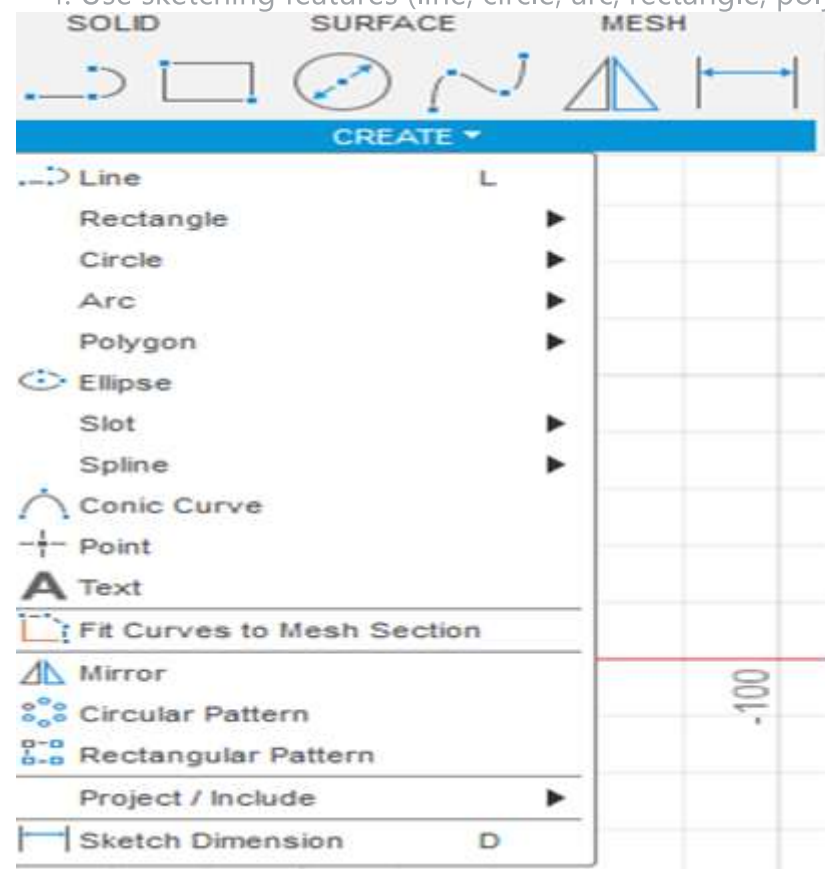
4. Use sketching features (line, circle, arc, rectangle, po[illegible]

SOLID SURFACE MESH

CREATE ▾

Line L
Rectangle ▶
Circle ▶
Arc ▶
Polygon ▶
Ellipse
Slot ▶
Spline ▶
Conic Curve
Point
Text
Fit Curves to Mesh Section
Mirror
Circular Pattern
Rectangular Pattern
Project / Include ▶
Sketch Dimension D

-100